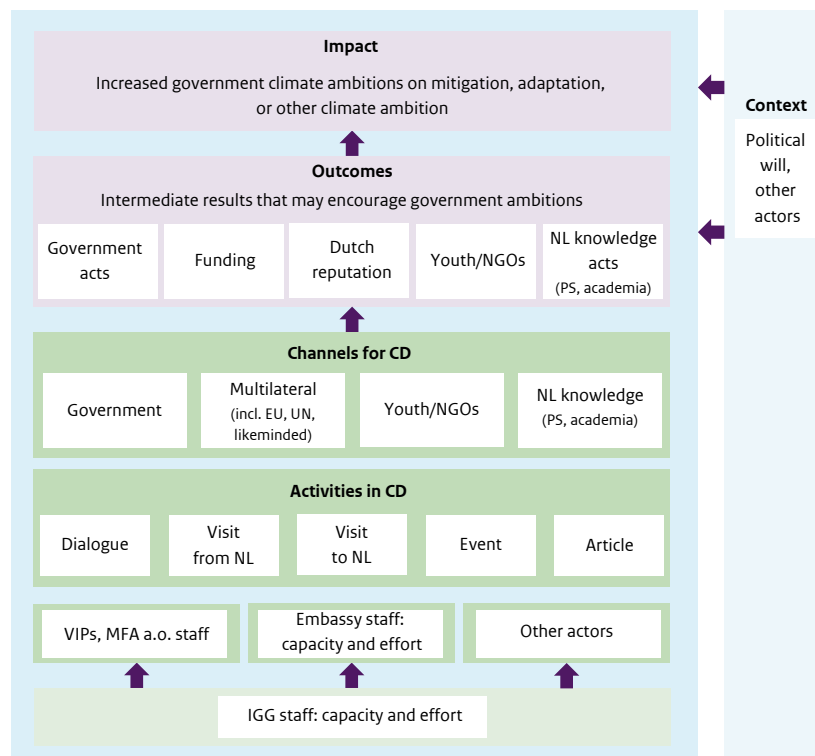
Impact

Increased government climate ambitions on mitigation, adaptation, or other climate ambition

Context

Political will, other actors

Outcomes

Intermediate results that may encourage government ambitions

Government acts

Funding

Dutch reputation

Youth/NGOs

NL knowledge acts (PS, academia)

Channels for CD

Government

Multilateral (incl. EU, UN, likeminded)

Youth/NGOs

NL knowledge (PS, academia)

Activities in CD

Dialogue

Visit from NL

Visit to NL

Event

Article

VIPs, MFA a.o. staff

Embassy staff: capacity and effort

Other actors

IGG staff: capacity and effort